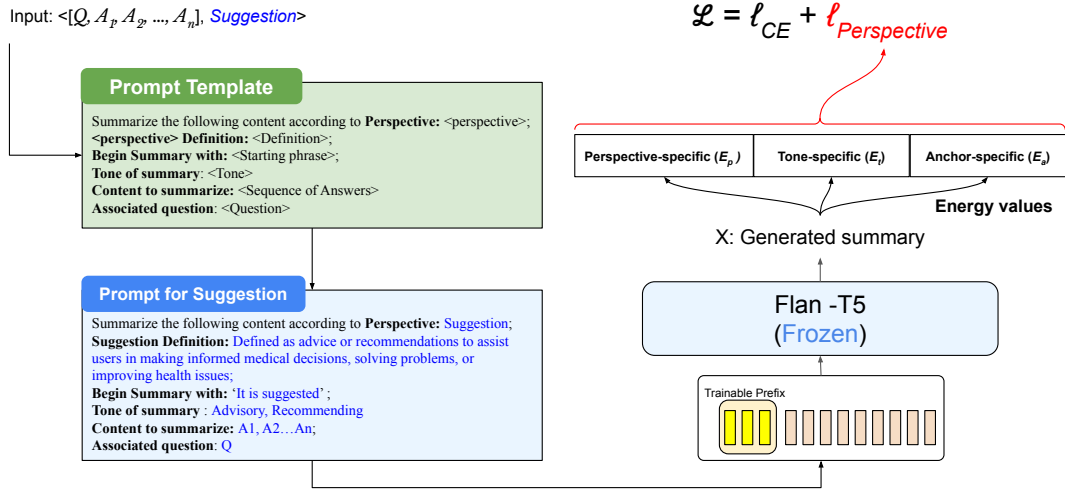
Input: <[$Q, A_1, A_2, ..., A_n$], Suggestion>

$\mathcal{L} = \ell_{CE} + \ell_{Perspective}$

Prompt Template

Summarize the following content according to **Perspective:** <perspective>; **<perspective> Definition:** <Definition>; **Begin Summary with:** <Starting phrase>; **Tone of summary**: <Tone> **Content to summarize:** <Sequence of Answers> **Associated question**: <Question>

Perspective-specific ($E_p$)

Tone-specific ($E_t$)

Anchor-specific ($E_a$)

Energy values

X: Generated summary

Prompt for Suggestion

Summarize the following content according to **Perspective:** Suggestion; **Suggestion Definition:** Defined as advice or recommendations to assist users in making informed medical decisions, solving problems, or improving health issues; **Begin Summary with:** 'It is suggested' ; **Tone of summary** : Advisory, Recommending **Content to summarize:** A1, A2…An; **Associated question**: Q

Flan -T5 (Frozen)

Trainable Prefix